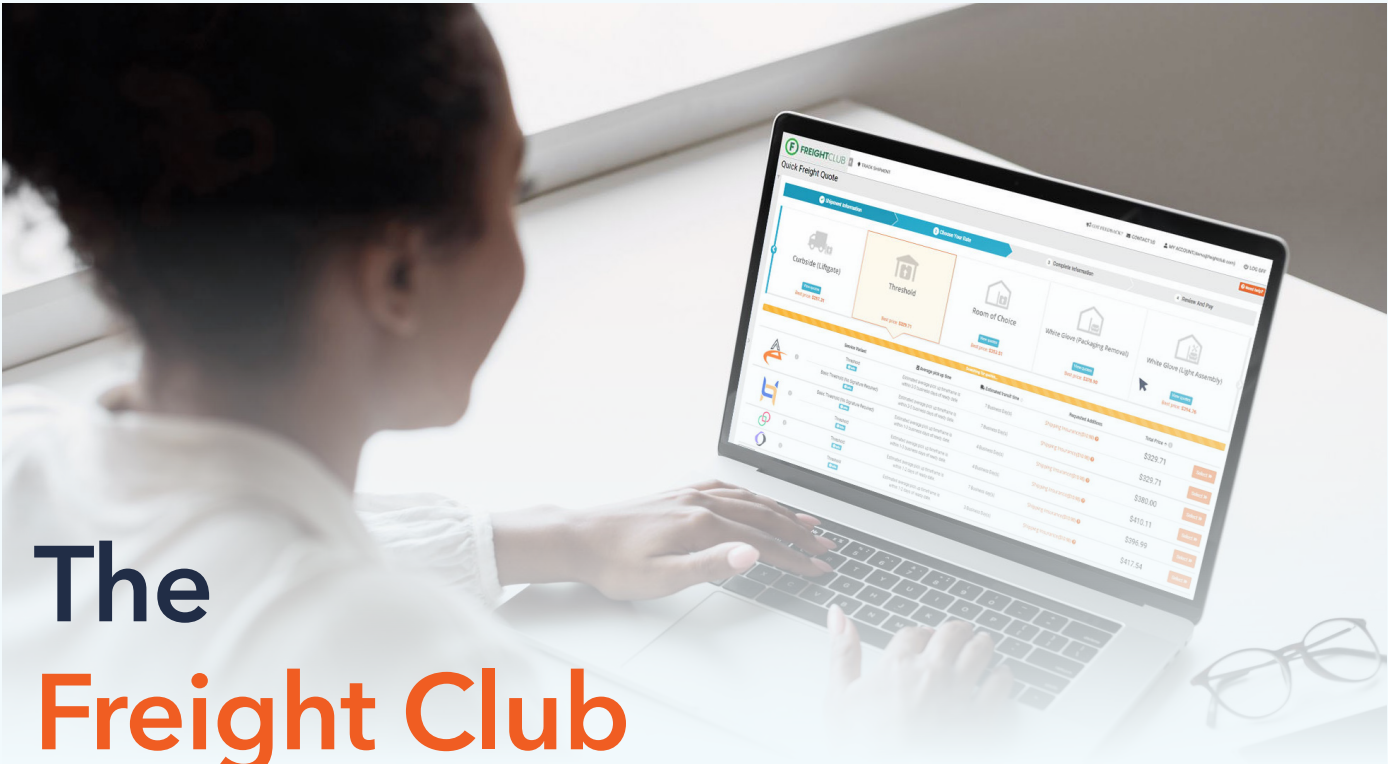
FREIGHTCLUB

Quick Freight Quote

Shipment Information

Choose Your Rate

Complete Information

Review And Pay

Curbside (Liftgate)

Threshold

Room of Choice

White Glove (Packaging Removal)

White Glove (Light Assembly)

Service Variant

Average pick-up time

Estimated transit time

Requested Additions

Total Price

Threshold

Basic Threshold (No Signature Required)

$329.71

$329.71

$380.00

$410.13

$396.99

$417.54

The

Freight Club